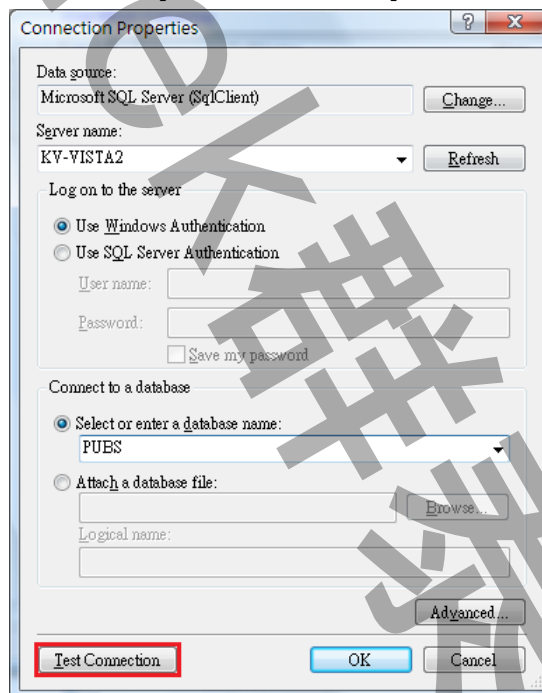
Connection Properties

?

X

Data source:

Microsoft SQL Server (SqlClient)

Change...

Server name:

KV-VISTA2

Refresh

Log on to the server

Use Windows Authentication

Use SQL Server Authentication

User name:

Password:

Save my password

Connect to a database

Select or enter a database name:

PUBS

Attach a database file:

Browse...

Logical name:

Advanced...

Test Connection

OK

Cancel